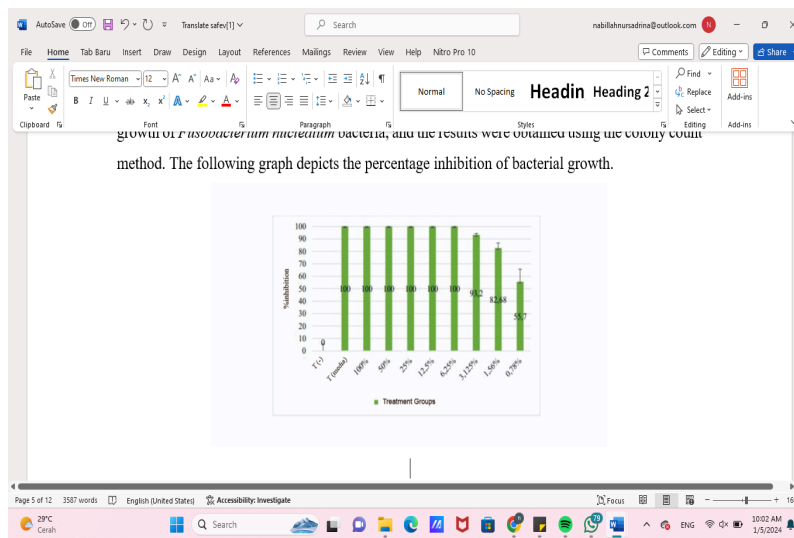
AutoSave Off Translate safev[1] Search nabillahnursadrina@outlook.com N

File Home Tab Baru Insert Draw Design Layout References Mailings Review View Help Nitro Pro 10 Comments Editing Share

Paste Clipboard Times New Roman 12 Font Paragraph Normal No Spacing Heading Heading 2 Styles Find Replace Select Editing Add-ins Add-ins

growth of Fusobacterium nucleatum bacteria, and the results were obtained using the colony count method. The following graph depicts the percentage inhibition of bacterial growth.

%inhibition

100 90 80 70 60 50 40 30 20 10 0

0 100 100 100 100 100 100 93.2 82.68 55.7

T(-) T(mdia) 100% 50% 25% 12.5% 6.25% 3.125% 1.56% 0.78%

Treatment Groups

Page 5 of 12 3587 words English (United States) Accessibility: Investigate Focus

29°C Cerah Search ENG 10:02 AM 1/5/2024